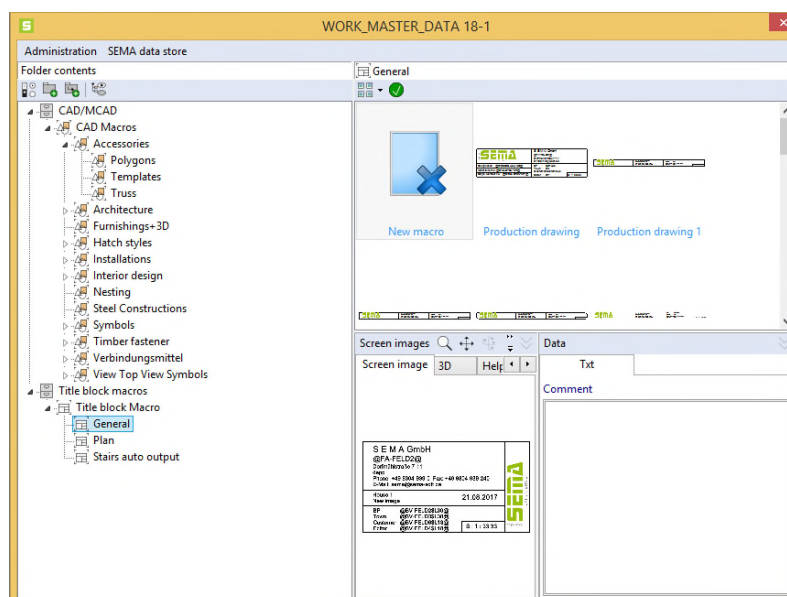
WORK_MASTER_DATA 18-1

Administration SEMA data store

Folder contents

CAD/MCAD
CAD Macros
Accessories
Polygons
Templates
Truss
Architecture
Furnishings+3D
Hatch styles
Installations
Interior design
Nesting
Steel Constructions
Symbols
Timber fastener
Verbindungsmittel
View Top View Symbols
Title block macros
Title block Macro
General
Plan
Stairs auto output

General

New macro
Production drawing
Production drawing 1

Screen images
Screen image
3D
Help

Data
Txt
Comment

S E M A GmbH
@FA-FELD2@
Dorfmühlstraße 7, 11
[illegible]
Phone +49 8304 939 0 Fax +49 8304 939 240
E-Mail sema@sema-soft.de
House 1
New image
21.08.2017
BP @BV-FELD@
Town @BV-FELD@
Customer @BV-FELD@
Editor @BV-FELD@
S 1:33.33
SEMA